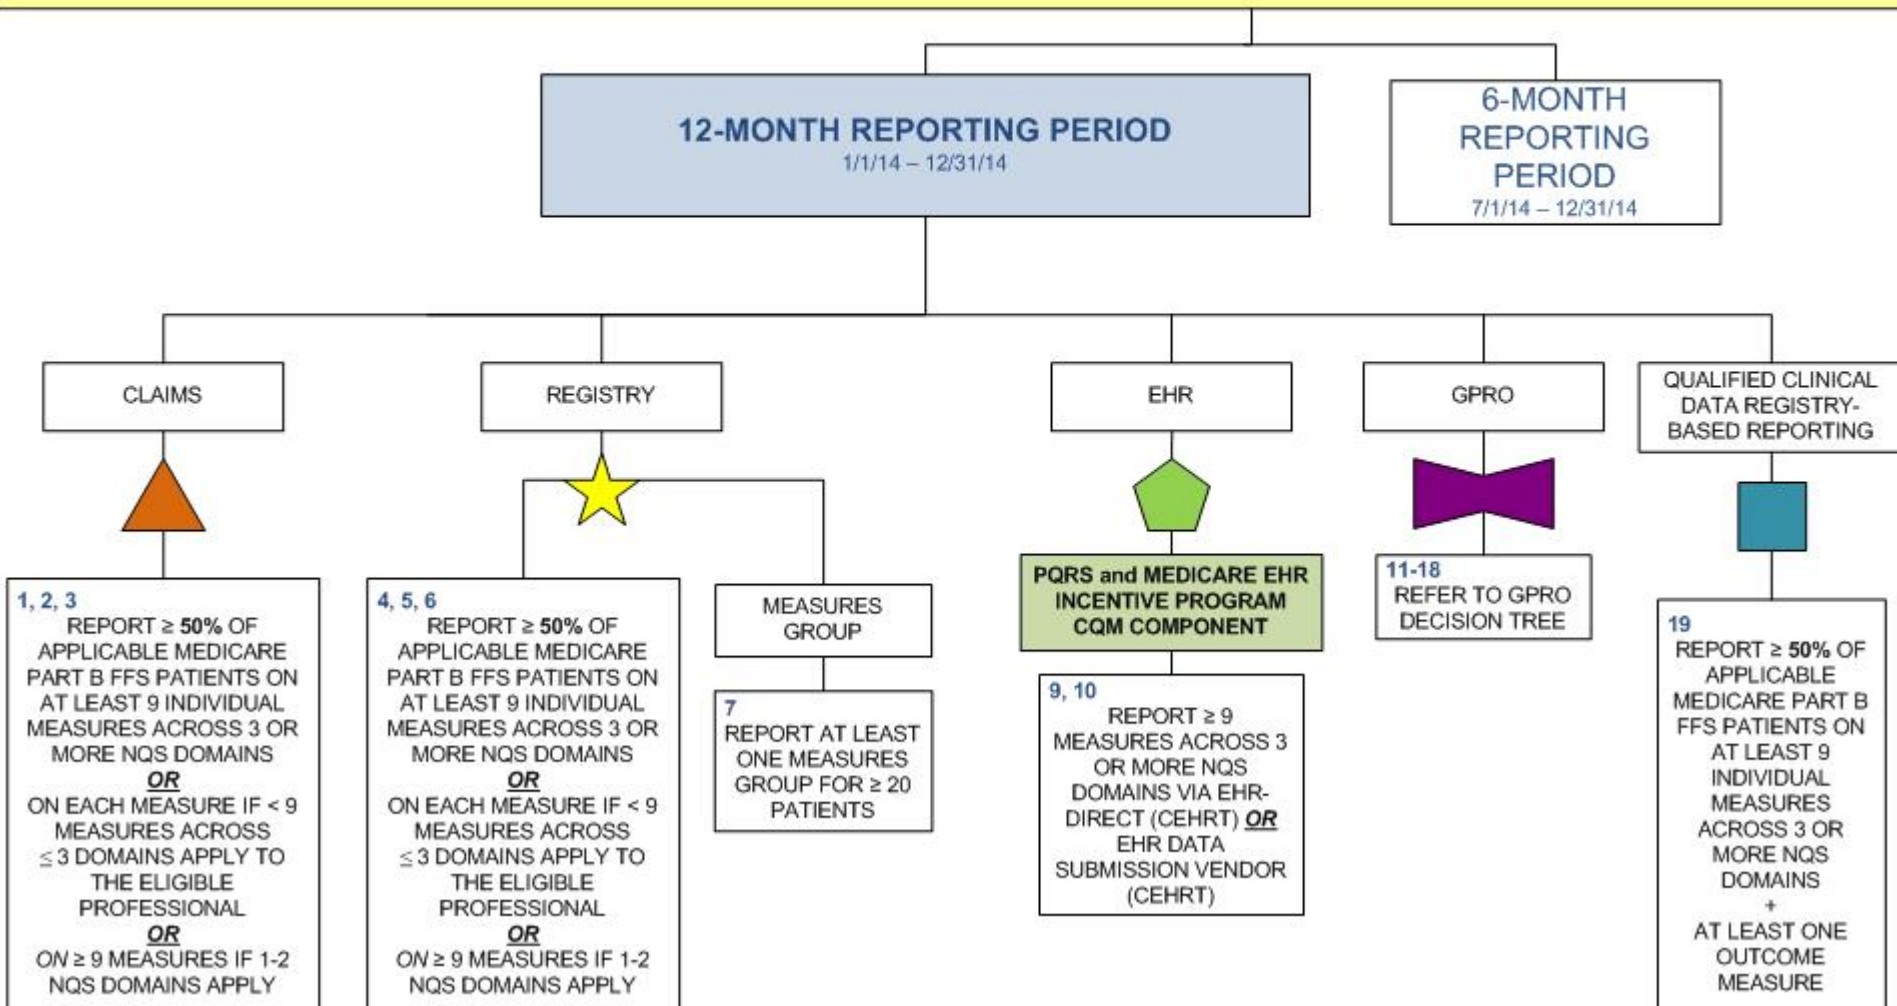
12-MONTH REPORTING PERIOD
1/1/14 – 12/31/14

6-MONTH REPORTING PERIOD
7/1/14 – 12/31/14

CLAIMS

REGISTRY

EHR

GPRO

QUALIFIED CLINICAL DATA REGISTRY-BASED REPORTING

1, 2, 3
REPORT ≥ 50% OF APPLICABLE MEDICARE PART B FFS PATIENTS ON AT LEAST 9 INDIVIDUAL MEASURES ACROSS 3 OR MORE NQS DOMAINS
OR
ON EACH MEASURE IF < 9 MEASURES ACROSS ≤ 3 DOMAINS APPLY TO THE ELIGIBLE PROFESSIONAL
OR
ON ≥ 9 MEASURES IF 1-2 NQS DOMAINS APPLY

4, 5, 6
REPORT ≥ 50% OF APPLICABLE MEDICARE PART B FFS PATIENTS ON AT LEAST 9 INDIVIDUAL MEASURES ACROSS 3 OR MORE NQS DOMAINS
OR
ON EACH MEASURE IF < 9 MEASURES ACROSS ≤ 3 DOMAINS APPLY TO THE ELIGIBLE PROFESSIONAL
OR
ON ≥ 9 MEASURES IF 1-2 NQS DOMAINS APPLY

MEASURES GROUP

7
REPORT AT LEAST ONE MEASURES GROUP FOR ≥ 20 PATIENTS

PQRS and MEDICARE EHR INCENTIVE PROGRAM CQM COMPONENT

9, 10
REPORT ≥ 9 MEASURES ACROSS 3 OR MORE NQS DOMAINS VIA EHR-DIRECT (CEHRT) OR EHR DATA SUBMISSION VENDOR (CEHRT)

11-18
REFER TO GPRO DECISION TREE

19
REPORT ≥ 50% OF APPLICABLE MEDICARE PART B FFS PATIENTS ON AT LEAST 9 INDIVIDUAL MEASURES ACROSS 3 OR MORE NQS DOMAINS
+
AT LEAST ONE OUTCOME MEASURE